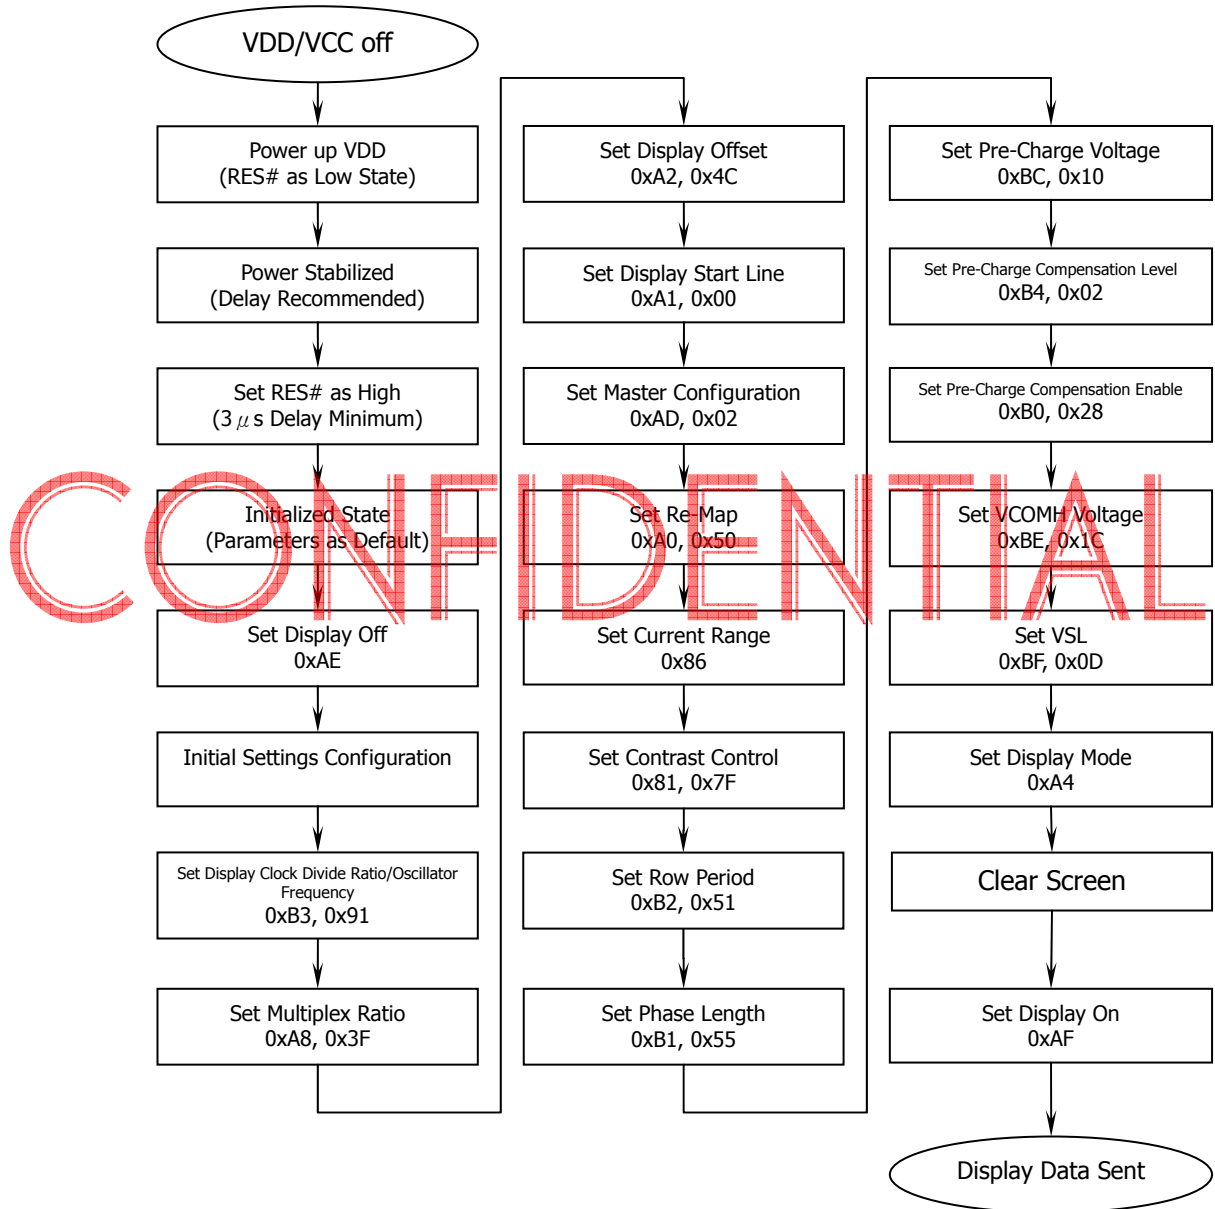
VDD/VCC off

Power up VDD
(RES# as Low State)

Power Stabilized
(Delay Recommended)

Set RES# as High
(3 $\mu$s Delay Minimum)

Initialized State
(Parameters as Default)

Set Display Off
0xAE

Initial Settings Configuration

Set Display Clock Divide Ratio/Oscillator Frequency
0xB3, 0x91

Set Multiplex Ratio
0xA8, 0x3F

Set Display Offset
0xA2, 0x4C

Set Display Start Line
0xA1, 0x00

Set Master Configuration
0xAD, 0x02

Set Re-Map
0xA0, 0x50

Set Current Range
0x86

Set Contrast Control
0x81, 0x7F

Set Row Period
0xB2, 0x51

Set Phase Length
0xB1, 0x55

Set Pre-Charge Voltage
0xBC, 0x10

Set Pre-Charge Compensation Level
0xB4, 0x02

Set Pre-Charge Compensation Enable
0xB0, 0x28

Set VCOMH Voltage
0xBE, 0x1C

Set VSL
0xBF, 0x0D

Set Display Mode
0xA4

Clear Screen

Set Display On
0xAF

Display Data Sent

CONFIDENTIAL